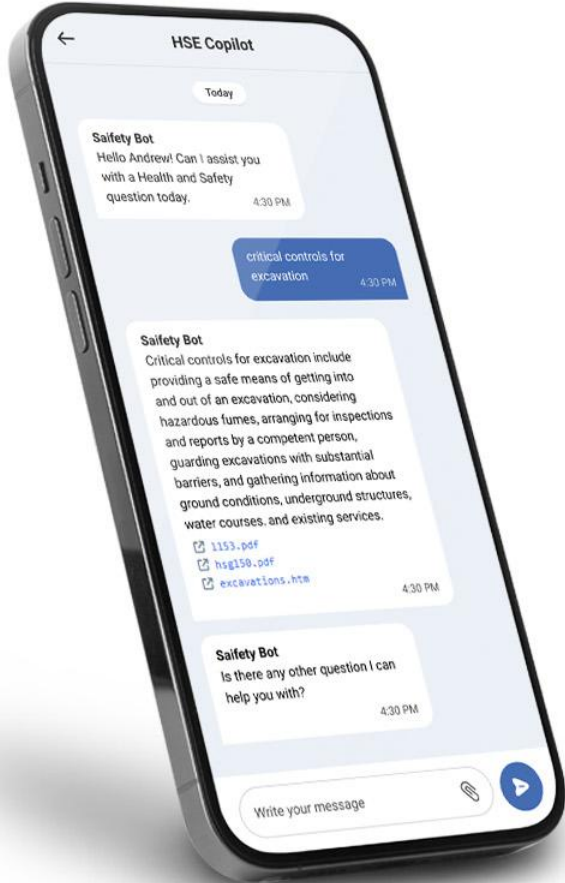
HSE Copilot

Today

Saifety Bot
Hello Andrew! Can I assist you with a Health and Safety question today.
4:30 PM

critical controls for excavation
4:30 PM

Saifety Bot
Critical controls for excavation include providing a safe means of getting into and out of an excavation, considering hazardous fumes, arranging for inspections and reports by a competent person, guarding excavations with substantial barriers, and gathering information about ground conditions, underground structures, water courses, and existing services.
1153.pdf
hsg150.pdf
excavations.htm
4:30 PM

Saifety Bot
Is there any other question I can help you with?
4:30 PM

Write your message